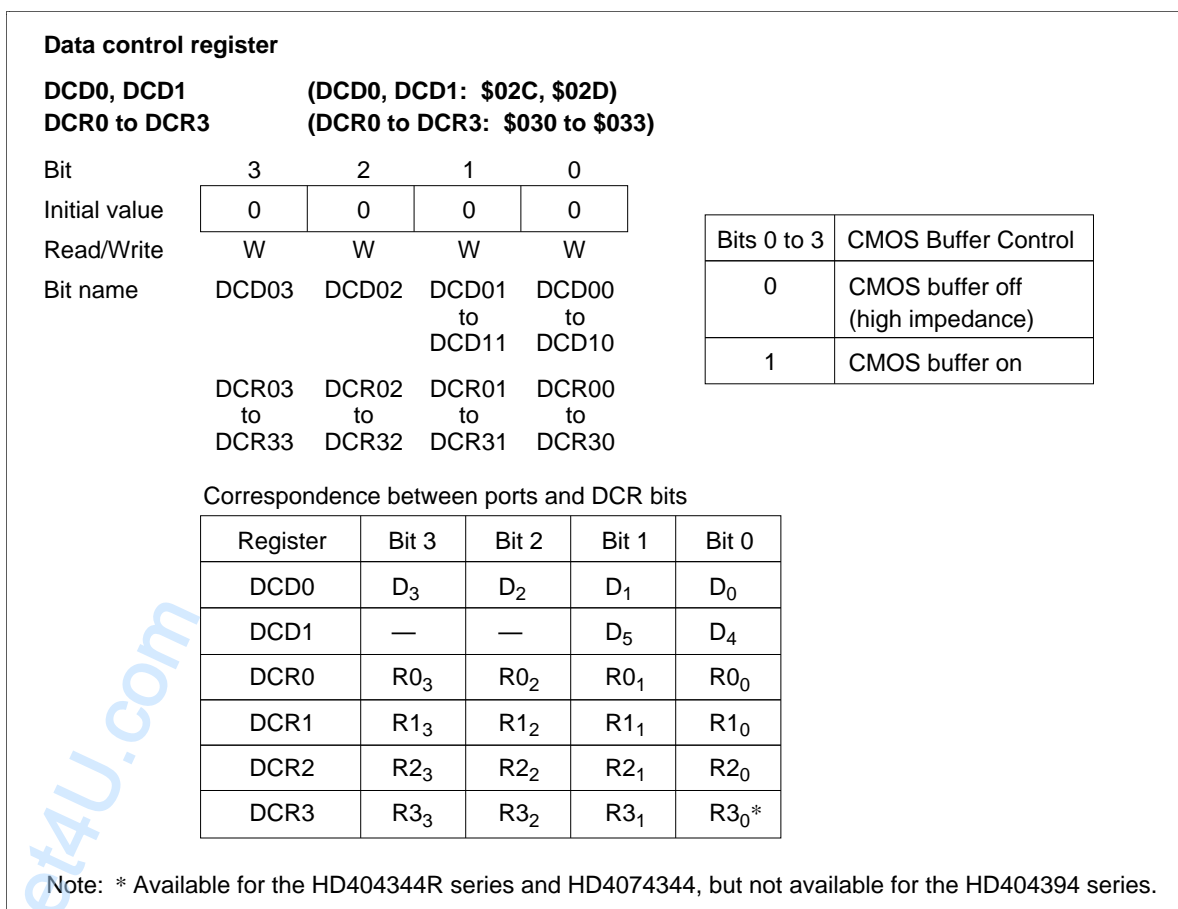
Data control register

DCD0, DCD1 (DCD0, DCD1: \$02C, \$02D)
DCR0 to DCR3 (DCR0 to DCR3: \$030 to \$033)

| Bit | 3 | 2 | 1 | 0 |
|---|---|---|---|---|
| Initial value | 0 | 0 | 0 | 0 |
| Read/Write | W | W | W | W |
| Bit name | DCD03 | DCD02 | DCD01 to DCD11 | DCD00 to DCD10 |
| | DCR03 to DCR33 | DCR02 to DCR32 | DCR01 to DCR31 | DCR00 to DCR30 |

| Bits 0 to 3 | CMOS Buffer Control |
|---|---|
| 0 | CMOS buffer off (high impedance) |
| 1 | CMOS buffer on |

Correspondence between ports and DCR bits

| Register | Bit 3 | Bit 2 | Bit 1 | Bit 0 |
|---|---|---|---|---|
| DCD0 | $D_3$ | $D_2$ | $D_1$ | $D_0$ |
| DCD1 | — | — | $D_5$ | $D_4$ |
| DCR0 | $R0_3$ | $R0_2$ | $R0_1$ | $R0_0$ |
| DCR1 | $R1_3$ | $R1_2$ | $R1_1$ | $R1_0$ |
| DCR2 | $R2_3$ | $R2_2$ | $R2_1$ | $R2_0$ |
| DCR3 | $R3_3$ | $R3_2$ | $R3_1$ | $R3_0$* |

Note: * Available for the HD404344R series and HD4074344, but not available for the HD404394 series.

et4U.com